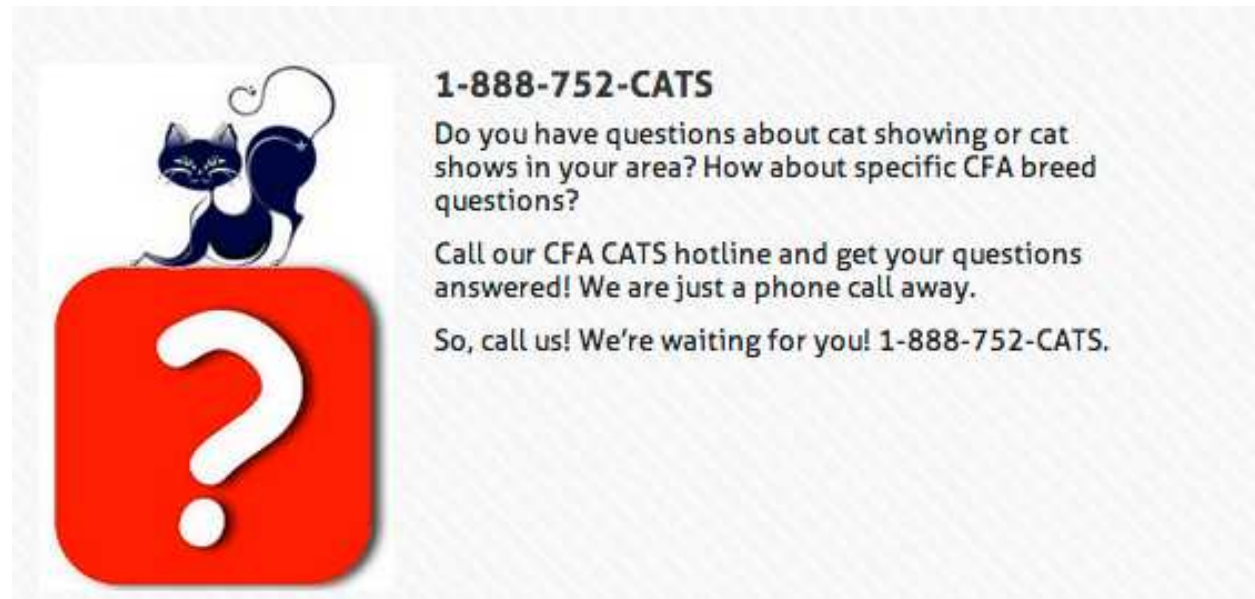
1-888-752-CATS

Do you have questions about cat showing or cat shows in your area? How about specific CFA breed questions?

Call our CFA CATS hotline and get your questions answered! We are just a phone call away.

So, call us! We're waiting for you! 1-888-752-CATS.